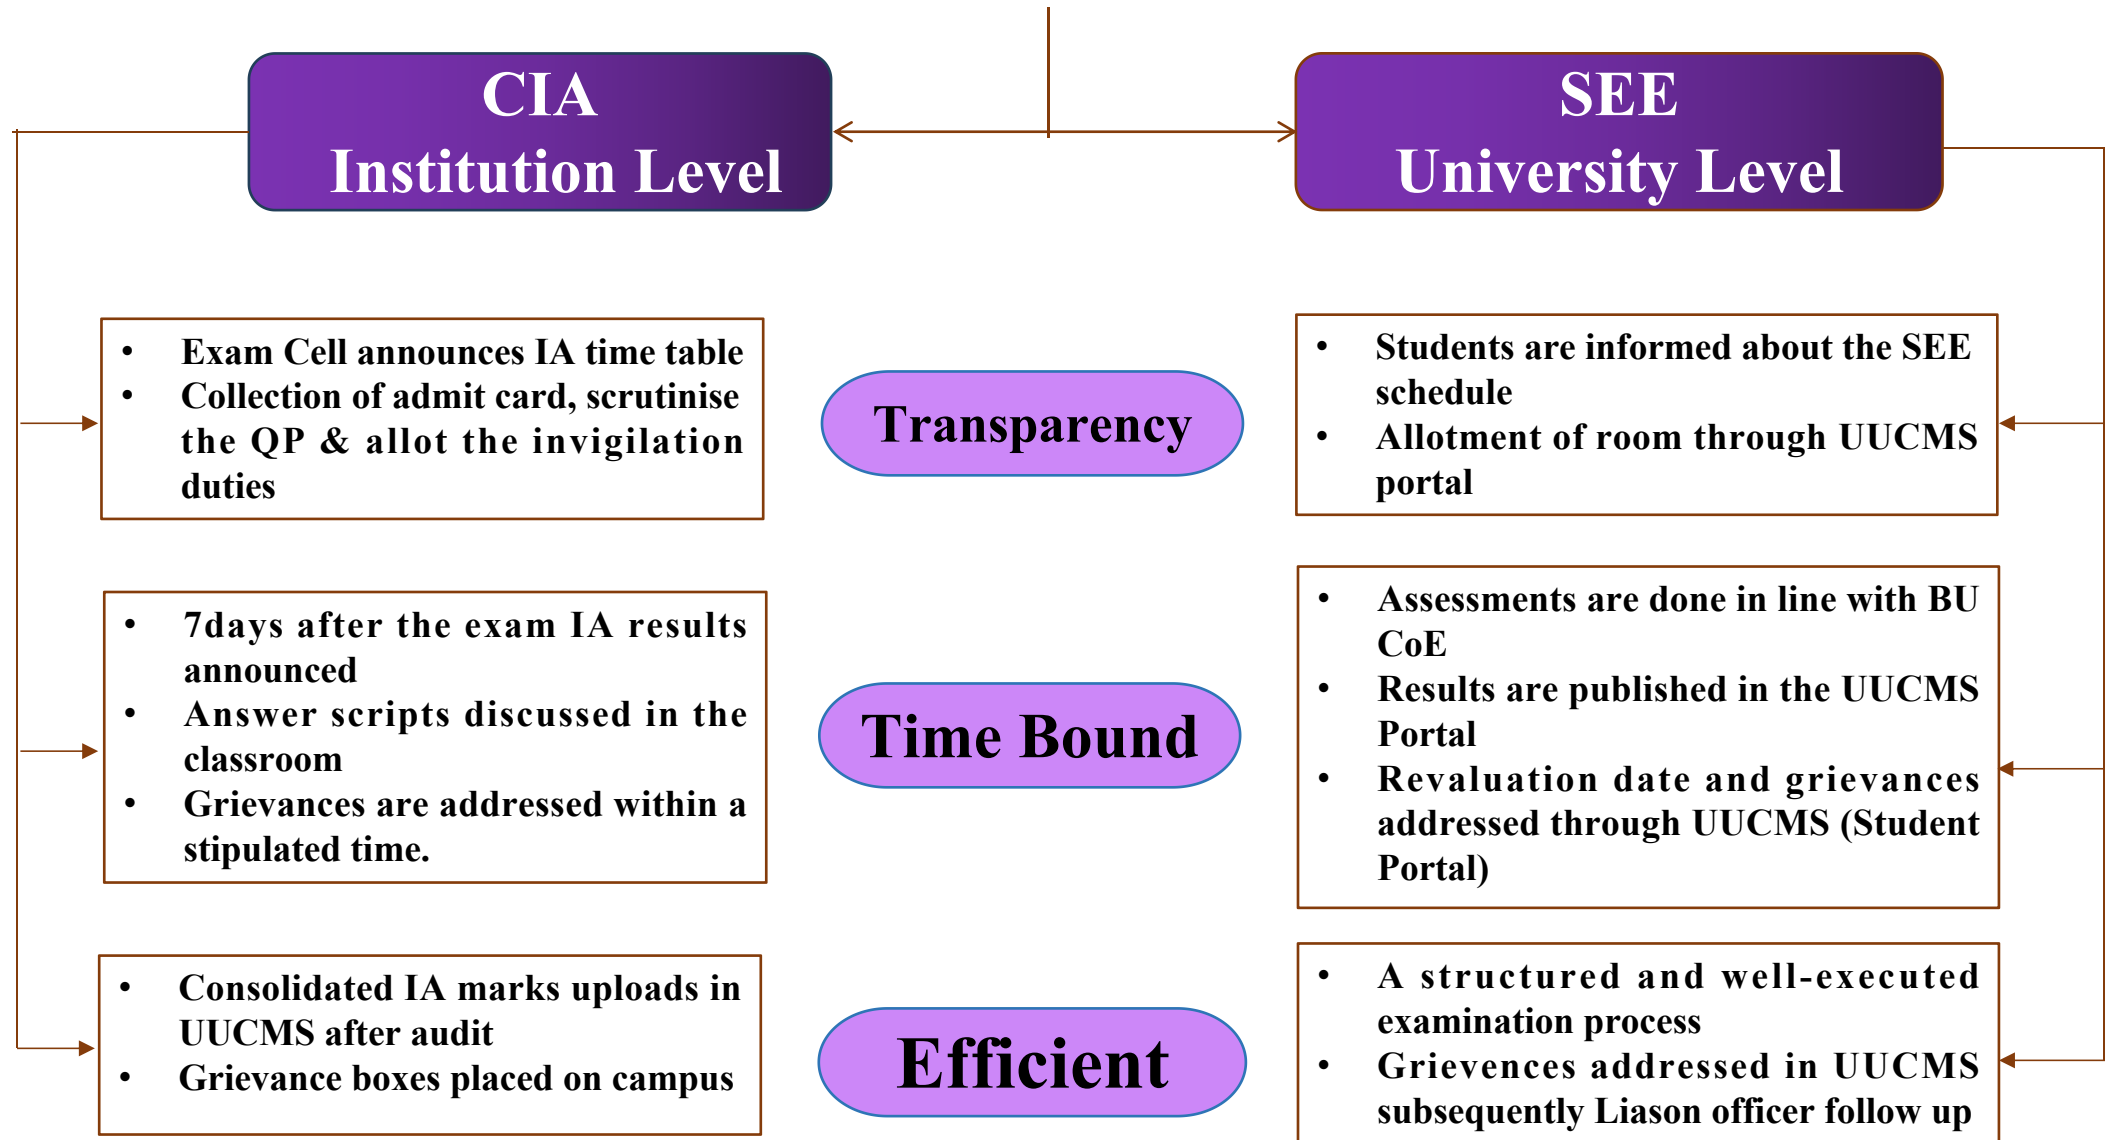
CIA
Institution Level

SEE
University Level

- Exam Cell announces IA time table
- Collection of admit card, scrutinise the QP & allot the invigilation duties

Transparency

- Students are informed about the SEE schedule
- Allotment of room through UUCMS portal

- 7days after the exam IA results announced
- Answer scripts discussed in the classroom
- Grievances are addressed within a stipulated time.

Time Bound

- Assessments are done in line with BU CoE
- Results are published in the UUCMS Portal
- Revaluation date and grievances addressed through UUCMS (Student Portal)

- Consolidated IA marks uploads in UUCMS after audit
- Grievance boxes placed on campus

Efficient

- A structured and well-executed examination process
- Grievences addressed in UUCMS subsequently Liason officer follow up